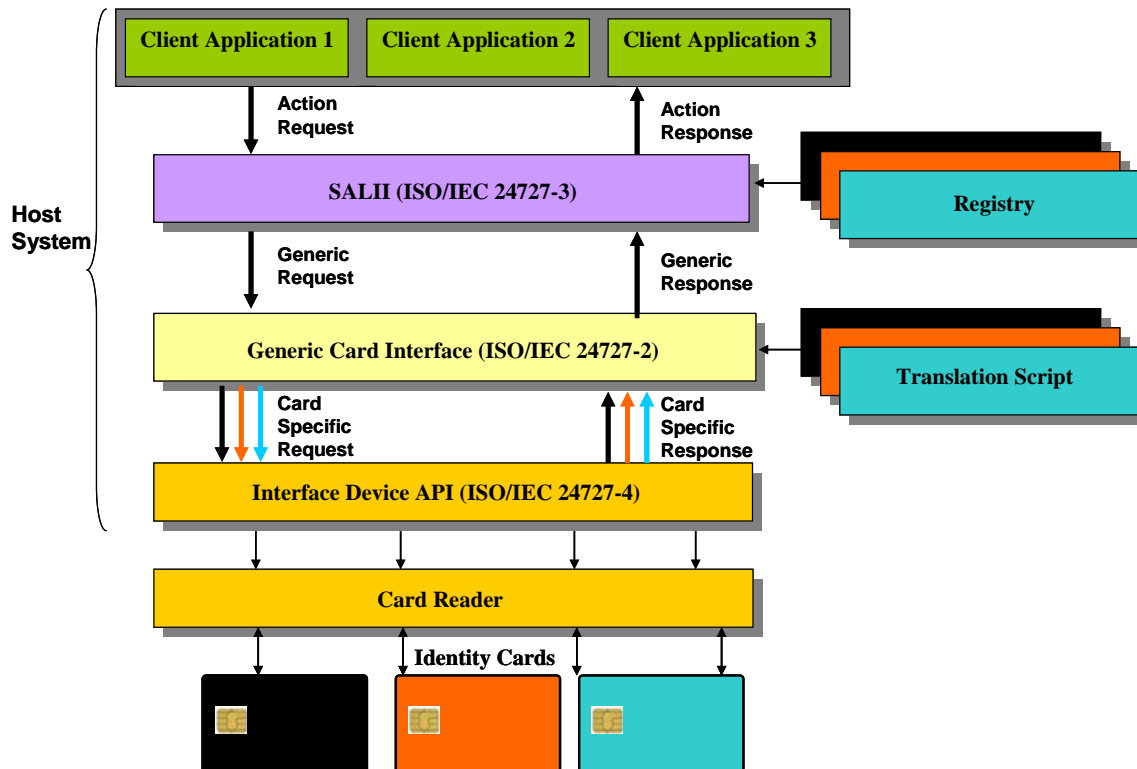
Client Application 1
Client Application 2
Client Application 3

Host System

Action Request

Action Response

SALII (ISO/IEC 24727-3)

Registry

Generic Request

Generic Response

Generic Card Interface (ISO/IEC 24727-2)

Translation Script

Card Specific Request

Card Specific Response

Interface Device API (ISO/IEC 24727-4)

Card Reader

Identity Cards